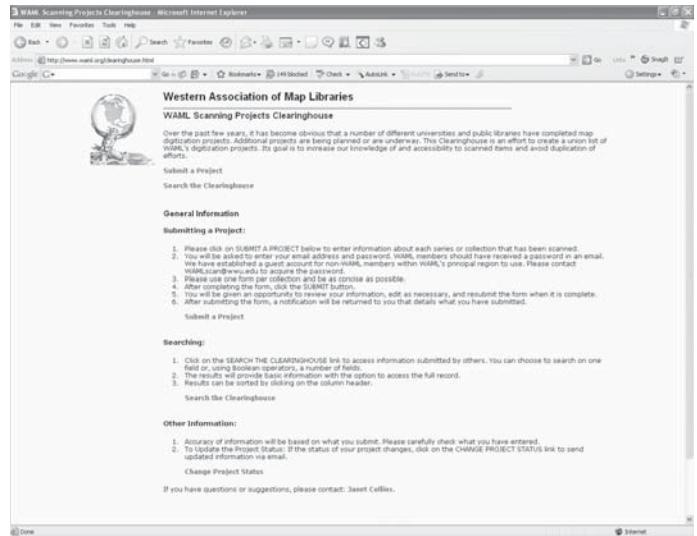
WAML Scanning Projects Clearinghouse - Microsoft Internet Explorer

File Edit View Favorites Tools Help

Back Search Favorites

Address http://www.waml.org/clearinghouse.html Go Links Snagit

Google G- Go Bookmarks 149 blocked Check AutoLink AutoFill Send to Settings

Western Association of Map Libraries

WAML Scanning Projects Clearinghouse

Over the past few years, it has become obvious that a number of different universities and public libraries have completed map digitization projects. Additional projects are being planned or are underway. This Clearinghouse is an effort to create a union list of WAML's digitization projects. Its goal is to increase our knowledge of and accessibility to scanned items and avoid duplication of efforts.

Submit a Project

Search the Clearinghouse

General Information

Submitting a Project:

1. Please click on SUBMIT A PROJECT below to enter information about each series or collection that has been scanned.
2. You will be asked to enter your email address and password. WAML members should have received a password in an email. We have established a guest account for non-WAML members within WAML's principal region to use. Please contact WAMLscan@wwu.edu to acquire the password.
3. Please use one form per collection and be as concise as possible.
4. After completing the form, click the SUBMIT button.
5. You will be given an opportunity to review your information, edit as necessary, and resubmit the form when it is complete.
6. After submitting the form, a notification will be returned to you that details what you have submitted.

Submit a Project

Searching:

1. Click on the SEARCH THE CLEARINGHOUSE link to access information submitted by others. You can choose to search on one field or, using Boolean operators, a number of fields.
2. The results will provide basic information with the option to access the full record.
3. Results can be sorted by clicking on the column header.

Search the Clearinghouse

Other Information:

1. Accuracy of information will be based on what you submit. Please carefully check what you have entered.
2. To Update the Project Status: If the status of your project changes, click on the CHANGE PROJECT STATUS link to send updated information via email.

Change Project Status

If you have questions or suggestions, please contact: Janet Collins.

Done Internet